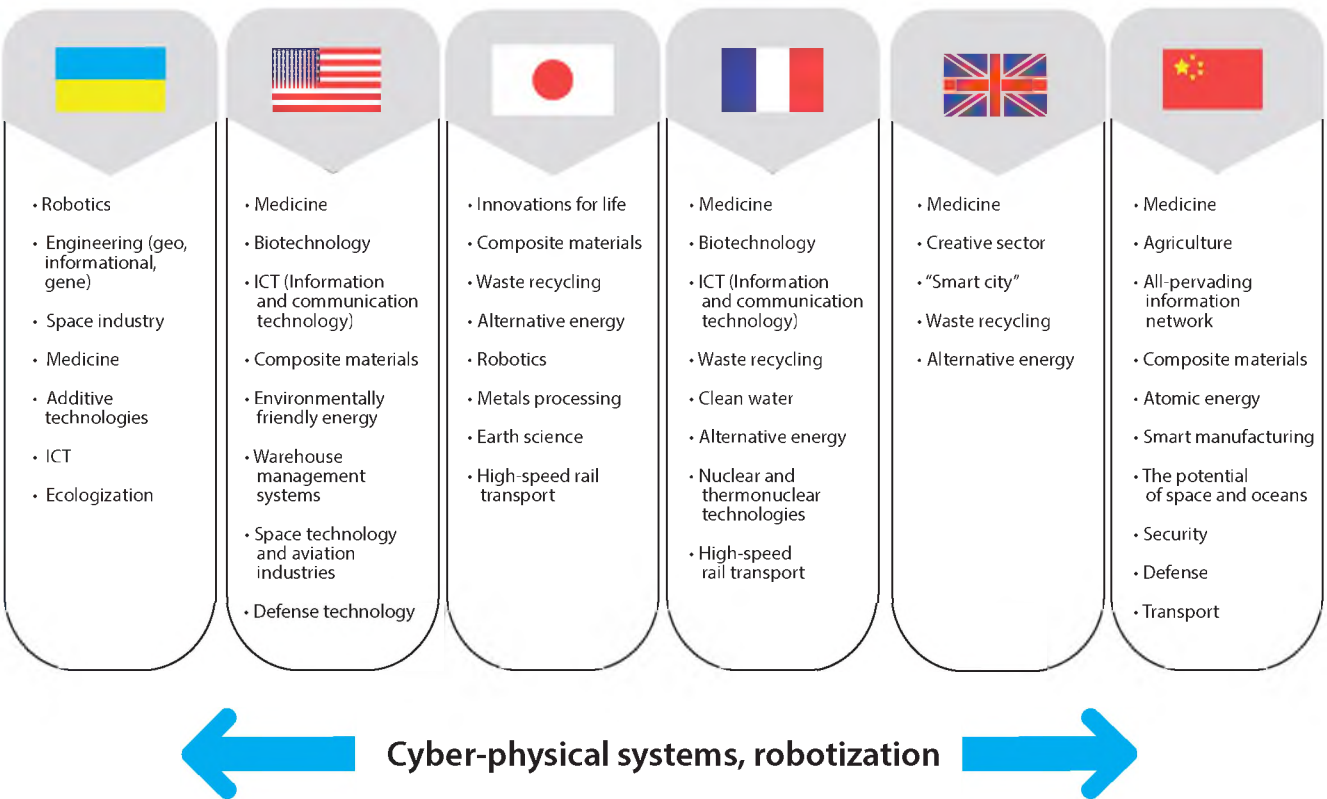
• Robotics
• Engineering (geo, informational, gene)
• Space industry
• Medicine
• Additive technologies
• ICT
• Ecologization

• Medicine
• Biotechnology
• ICT (Information and communication technology)
• Composite materials
• Environmentally friendly energy
• Warehouse management systems
• Space technology and aviation industries
• Defense technology

• Innovations for life
• Composite materials
• Waste recycling
• Alternative energy
• Robotics
• Metals processing
• Earth science
• High-speed rail transport

• Medicine
• Biotechnology
• ICT (Information and communication technology)
• Waste recycling
• Clean water
• Alternative energy
• Nuclear and thermonuclear technologies
• High-speed rail transport

• Medicine
• Creative sector
• "Smart city"
• Waste recycling
• Alternative energy

• Medicine
• Agriculture
• All-pervading information network
• Composite materials
• Atomic energy
• Smart manufacturing
• The potential of space and oceans
• Security
• Defense
• Transport

Cyber-physical systems, robotization